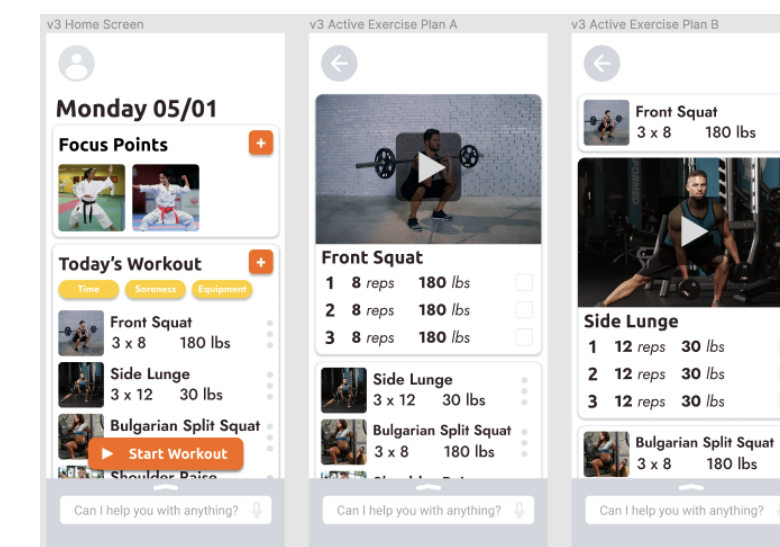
v3 Home Screen

Monday 05/01

Focus Points +

Today's Workout +

Time Soreness Equipment

Front Squat
3 x 8 180 lbs

Side Lunge
3 x 12 30 lbs

Bulgarian Split Squat

Start Workout

Shoulder Raise

Can I help you with anything?

v3 Active Exercise Plan A

Front Squat
1 8 reps 180 lbs
2 8 reps 180 lbs
3 8 reps 180 lbs

Side Lunge
3 x 12 30 lbs

Bulgarian Split Squat
3 x 8 180 lbs

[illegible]

Can I help you with anything?

v3 Active Exercise Plan B

Front Squat
3 x 8 180 lbs

Side Lunge
1 12 reps 30 lbs
2 12 reps 30 lbs
3 12 reps 30 lbs

Bulgarian Split Squat
3 x 8 180 lbs

Can I help you with anything?